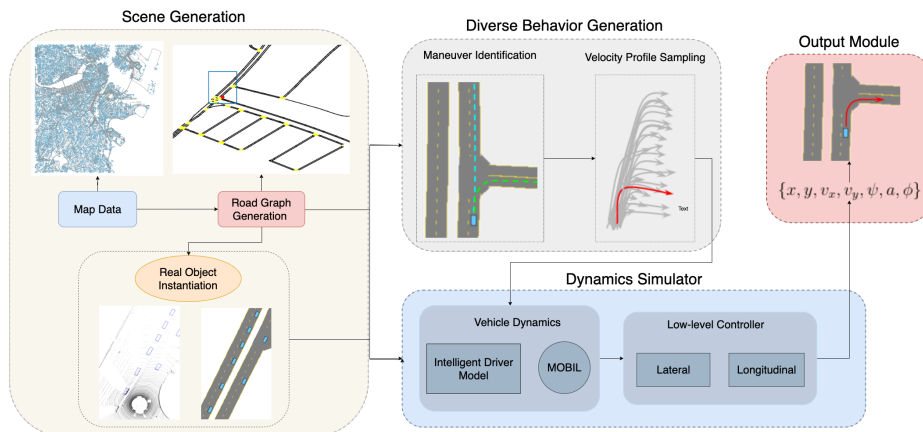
Scene Generation

Map Data

Road Graph Generation

Real Object Instantiation

Diverse Behavior Generation

Maneuver Identification

Velocity Profile Sampling

Text

Output Module

$\{x, y, v_x, v_y, \psi, a, \phi\}$

Dynamics Simulator

Vehicle Dynamics

Intelligent Driver Model

MOBIL

Low-level Controller

Lateral

Longitudinal